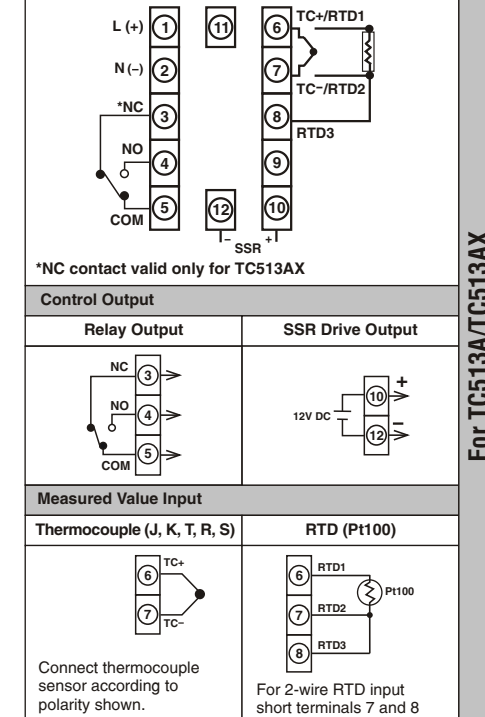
L (+) 1
N (–) 2
*NC 3
NO 4
COM 5
11
12
– SSR +
6 TC+/RTD1
7 TC–/RTD2
8 RTD3
9
10

*NC contact valid only for TC513AX

Control Output

| Relay Output | SSR Drive Output |
|---|---|
| NC 3, NO 4, COM 5 | 12V DC 10 + 12 – |

Measured Value Input

| Thermocouple (J, K, T, R, S) | RTD (Pt100) |
|---|---|
| 6 TC+ 7 TC– | 6 RTD1 7 RTD2 8 RTD3 Pt100 |
| Connect thermocouple sensor according to polarity shown. | For 2-wire RTD input short terminals 7 and 8 |

For TC513A/TC513AX